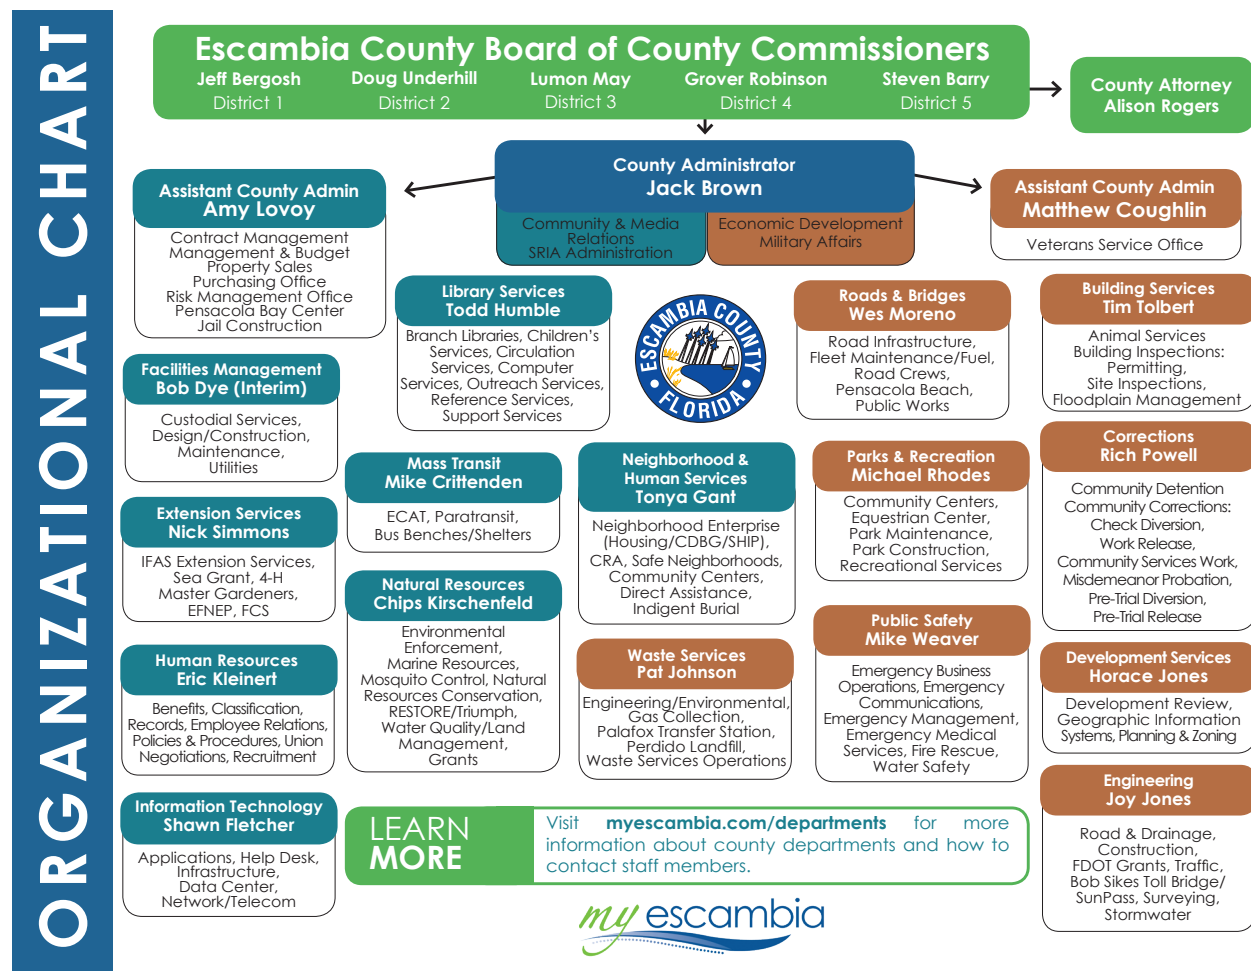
ORGANIZATIONAL CHART

Escambia County Board of County Commissioners
Jeff Bergosh District 1
Doug Underhill District 2
Lumon May District 3
Grover Robinson District 4
Steven Barry District 5

County Attorney
Alison Rogers

County Administrator
Jack Brown
Community & Media Relations
SRIA Administration
Economic Development
Military Affairs

Assistant County Admin
Amy Lovoy
Contract Management
Management & Budget
Property Sales
Purchasing Office
Risk Management Office
Pensacola Bay Center
Jail Construction

Assistant County Admin
Matthew Coughlin
Veterans Service Office

Library Services
Todd Humble
Branch Libraries, Children's Services, Circulation Services, Computer Services, Outreach Services, Reference Services, Support Services

ESCAMBIA COUNTY FLORIDA

Roads & Bridges
Wes Moreno
Road Infrastructure, Fleet Maintenance/Fuel, Road Crews, Pensacola Beach, Public Works

Building Services
Tim Tolbert
Animal Services
Building Inspections: Permitting,
Site Inspections,
Floodplain Management

Facilities Management
Bob Dye (Interim)
Custodial Services, Design/Construction, Maintenance, Utilities

Mass Transit
Mike Crittenden
ECAT, Paratransit, Bus Benches/Shelters

Neighborhood & Human Services
Tonya Gant
Neighborhood Enterprise (Housing/CDBG/SHIP), CRA, Safe Neighborhoods, Community Centers, Direct Assistance, Indigent Burial

Parks & Recreation
Michael Rhodes
Community Centers, Equestrian Center, Park Maintenance, Park Construction, Recreational Services

Corrections
Rich Powell
Community Detention
Community Corrections:
Check Diversion,
Work Release,
Community Services Work,
Misdemeanor Probation,
Pre-Trial Diversion,
Pre-Trial Release

Extension Services
Nick Simmons
IFAS Extension Services, Sea Grant, 4-H Master Gardeners, EFNEP, FCS

Natural Resources
Chips Kirschenfeld
Environmental Enforcement, Marine Resources, Mosquito Control, Natural Resources Conservation, RESTORE/Triumph, Water Quality/Land Management, Grants

Waste Services
Pat Johnson
Engineering/Environmental, Gas Collection, Palafox Transfer Station, Perdido Landfill, Waste Services Operations

Public Safety
Mike Weaver
Emergency Business Operations, Emergency Communications, Emergency Management, Emergency Medical Services, Fire Rescue, Water Safety

Development Services
Horace Jones
Development Review, Geographic Information Systems, Planning & Zoning

Human Resources
Eric Kleinert
Benefits, Classification, Records, Employee Relations, Policies & Procedures, Union Negotiations, Recruitment

Information Technology
Shawn Fletcher
Applications, Help Desk, Infrastructure, Data Center, Network/Telecom

LEARN MORE
Visit myescambia.com/departments for more information about county departments and how to contact staff members.

Engineering
Joy Jones
Road & Drainage, Construction, FDOT Grants, Traffic, Bob Sikes Toll Bridge/ SunPass, Surveying, Stormwater

my escambia